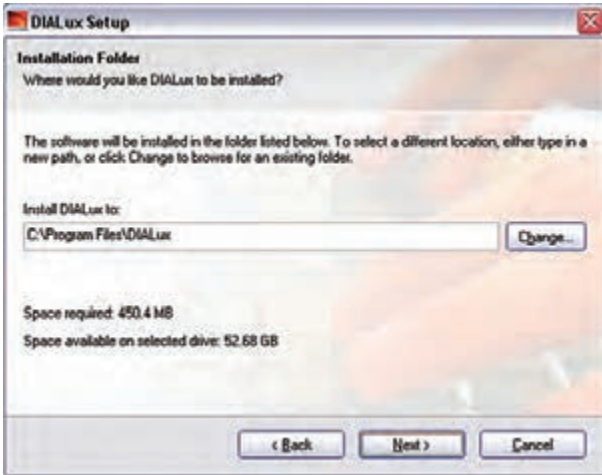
DIALux Setup

Installation Folder
Where would you like DIALux to be installed?

The software will be installed in the folder listed below. To select a different location, either type in a new path, or click Change to browse for an existing folder.

Install DIALux to:
C:\Program Files\DIALux
Change...

Space required: 450.4 MB
Space available on selected drive: 52.68 GB

< Back
Next >
Cancel